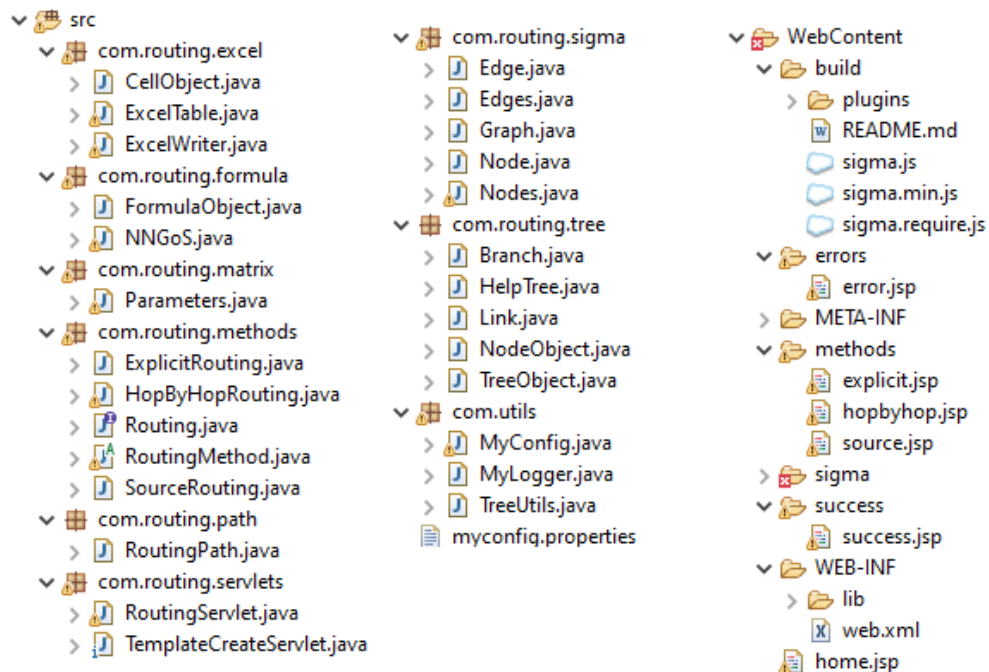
src
com.routing.excel
CellObject.java
ExcelTable.java
ExcelWriter.java
com.routing.formula
FormulaObject.java
NNGoS.java
com.routing.matrix
Parameters.java
com.routing.methods
ExplicitRouting.java
HopByHopRouting.java
Routing.java
RoutingMethod.java
SourceRouting.java
com.routing.path
RoutingPath.java
com.routing.servlets
RoutingServlet.java
TemplateCreateServlet.java

com.routing.sigma
Edge.java
Edges.java
Graph.java
Node.java
Nodes.java
com.routing.tree
Branch.java
HelpTree.java
Link.java
NodeObject.java
TreeObject.java
com.utils
MyConfig.java
MyLogger.java
TreeUtils.java
myconfig.properties

WebContent
build
plugins
README.md
sigma.js
sigma.min.js
sigma.require.js
errors
error.jsp
META-INF
methods
explicit.jsp
hopbyhop.jsp
source.jsp
sigma
success
success.jsp
WEB-INF
lib
web.xml
home.jsp